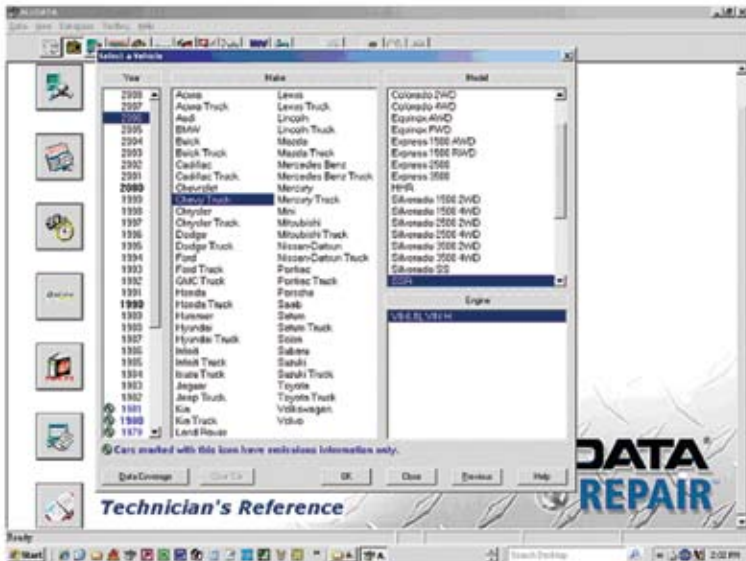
Select a Vehicle

Year
2008
2007
2006
2005
2004
2003
2002
2001
2000
1999
1998
1997
1996
1995
1994
1993
1992
1991
1990
1989
1988
1987
1986
1985
1984
1983
1982
1981
1980
1979

Make
Acura
Acura Truck
Audi
BMW
Buick
Buick Truck
Cadillac
Cadillac Truck
Chevrolet
Chevy Truck
Chrysler
Chrysler Truck
Dodge
Dodge Truck
Ford
Ford Truck
GMC Truck
Honda
Honda Truck
Hummer
Hyundai
Hyundai Truck
Infiniti
Infiniti Truck
Isuzu Truck
Jaguar
Jeep Truck
Kia
Kia Truck
Land Rover
Lexus
Lexus Truck
Lincoln
Lincoln Truck
Mazda
Mazda Truck
Mercedes Benz
Mercedes Benz Truck
Mercury
Mercury Truck
Mini
Mitsubishi
Mitsubishi Truck
Nissan-Datsun
Nissan-Datsun Truck
Pontiac
Pontiac Truck
Porsche
Saab
Saturn
Saturn Truck
Scion
Subaru
Suzuki
Suzuki Truck
Toyota
Toyota Truck
Volkswagen
Volvo

Model
Colorado 2WD
Colorado 4WD
Equinox AWD
Equinox FWD
Express 1500 AWD
Express 1500 RWD
Express 2500
Express 3500
HHR
Silverado 1500 2WD
Silverado 1500 4WD
Silverado 2500 2WD
Silverado 2500 4WD
Silverado 3500 2WD
Silverado 3500 4WD
Silverado SS
SSR

Engine
V8-6.0L VIN H

Cars marked with this icon have emissions information only.

Data Coverage
Clear All
OK
Close
Previous
Help

Technician's Reference
DATA
REPAIR

Ready
Start
Search Desktop
2:02 PM